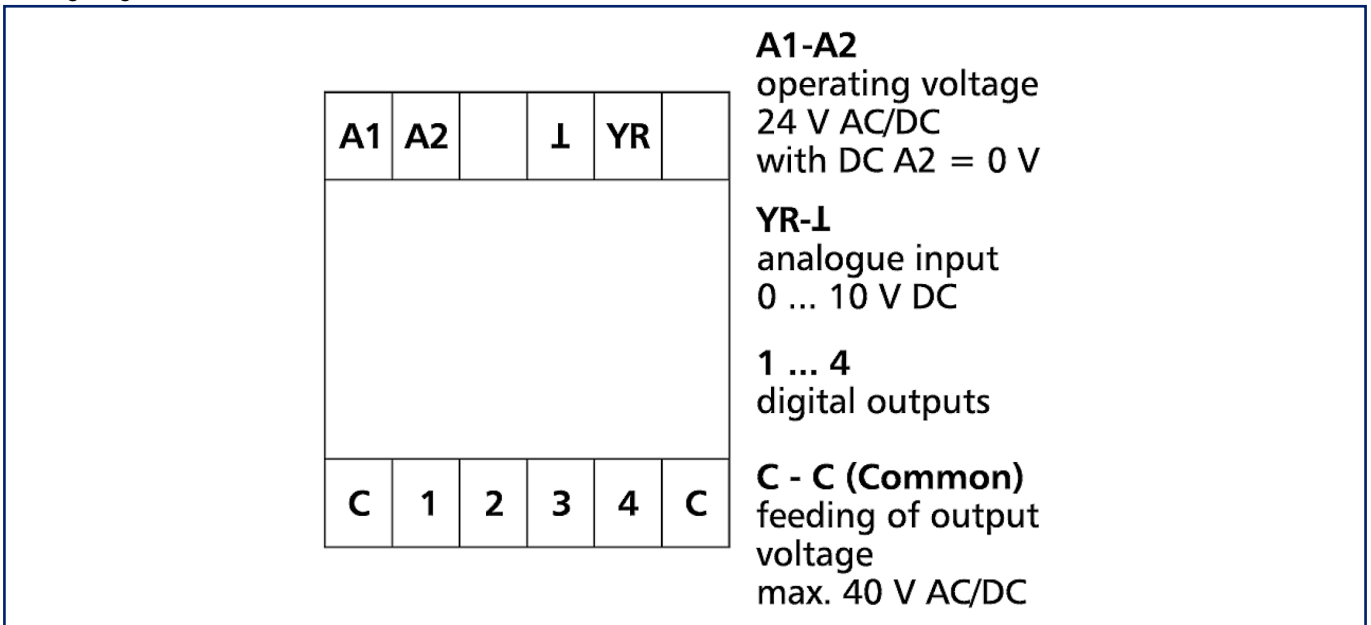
| A1 | A2 |  | ⊥ | YR |  |
|---|---|---|---|---|---|

| C | 1 | 2 | 3 | 4 | C |
|---|---|---|---|---|---|

**A1-A2**
operating voltage
24 V AC/DC
with DC A2 = 0 V

**YR-⊥**
analogue input
0 ... 10 V DC

**1 ... 4**
digital outputs

**C - C (Common)**
feeding of output voltage
max. 40 V AC/DC